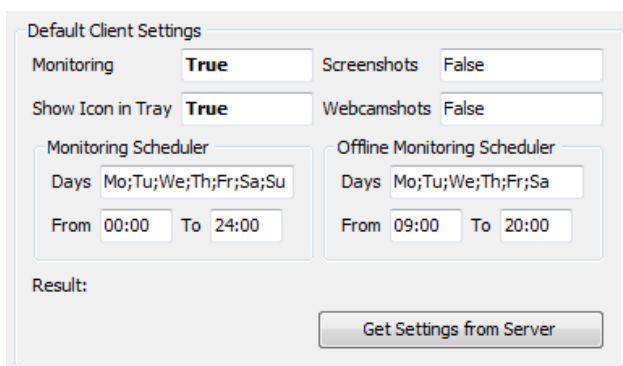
Default Client Settings

Monitoring **True**

Screenshots False

Show Icon in Tray **True**

Webcamshots False

Monitoring Scheduler

Days Mo;Tu;We;Th;Fr;Sa;Su

From 00:00 To 24:00

Offline Monitoring Scheduler

Days Mo;Tu;We;Th;Fr;Sa

From 09:00 To 20:00

Result:

Get Settings from Server